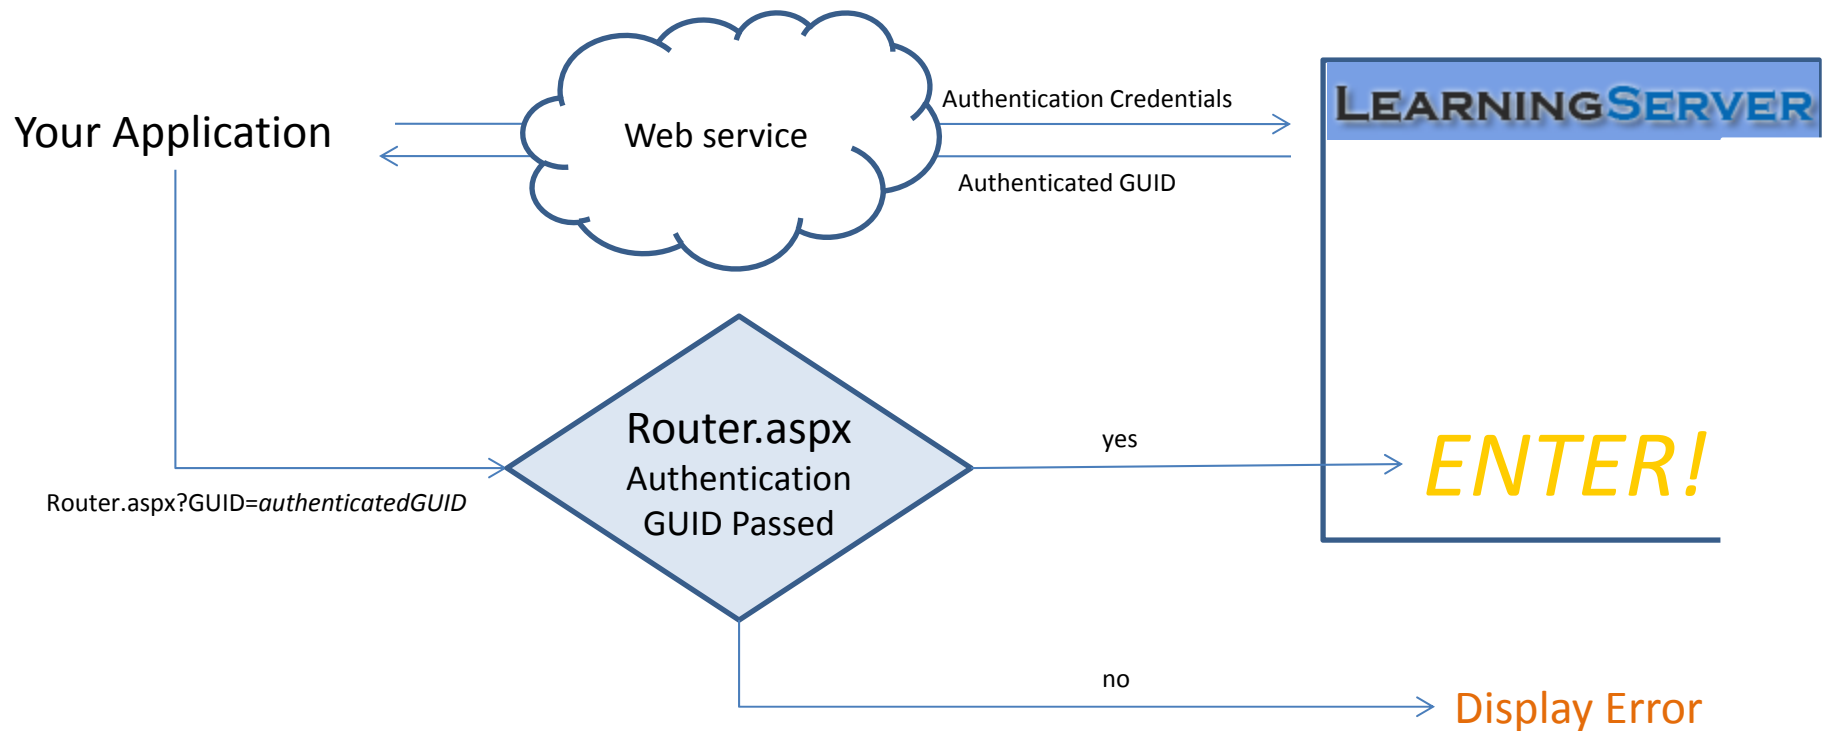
Your Application

Web service

Authentication Credentials

Authenticated GUID

LEARNINGSERVER

Router.aspx
Authentication
GUID Passed

Router.aspx?GUID=*authenticatedGUID*

yes

ENTER!

no

Display Error